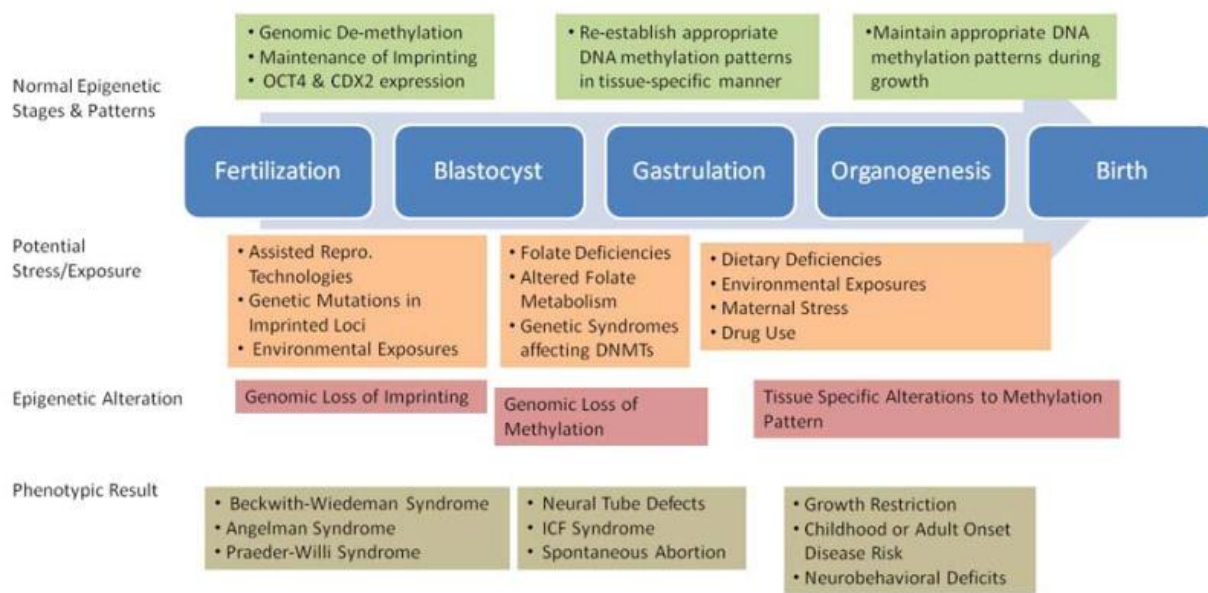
Normal Epigenetic Stages & Patterns

• Genomic De-methylation
• Maintenance of Imprinting
• OCT4 & CDX2 expression

• Re-establish appropriate DNA methylation patterns in tissue-specific manner

•Maintain appropriate DNA methylation patterns during growth

Fertilization

Blastocyst

Gastrulation

Organogenesis

Birth

Potential Stress/Exposure

• Assisted Repro. Technologies
• Genetic Mutations in Imprinted Loci
• Environmental Exposures

• Folate Deficiencies
• Altered Folate Metabolism
• Genetic Syndromes affecting DNMTs

• Dietary Deficiencies
• Environmental Exposures
• Maternal Stress
• Drug Use

Epigenetic Alteration

Genomic Loss of Imprinting

Genomic Loss of Methylation

Tissue Specific Alterations to Methylation Pattern

Phenotypic Result

• Beckwith-Wiedeman Syndrome
• Angelman Syndrome
• Praeder-Willi Syndrome

• Neural Tube Defects
• ICF Syndrome
• Spontaneous Abortion

• Growth Restriction
• Childhood or Adult Onset Disease Risk
• Neurobehavioral Deficits